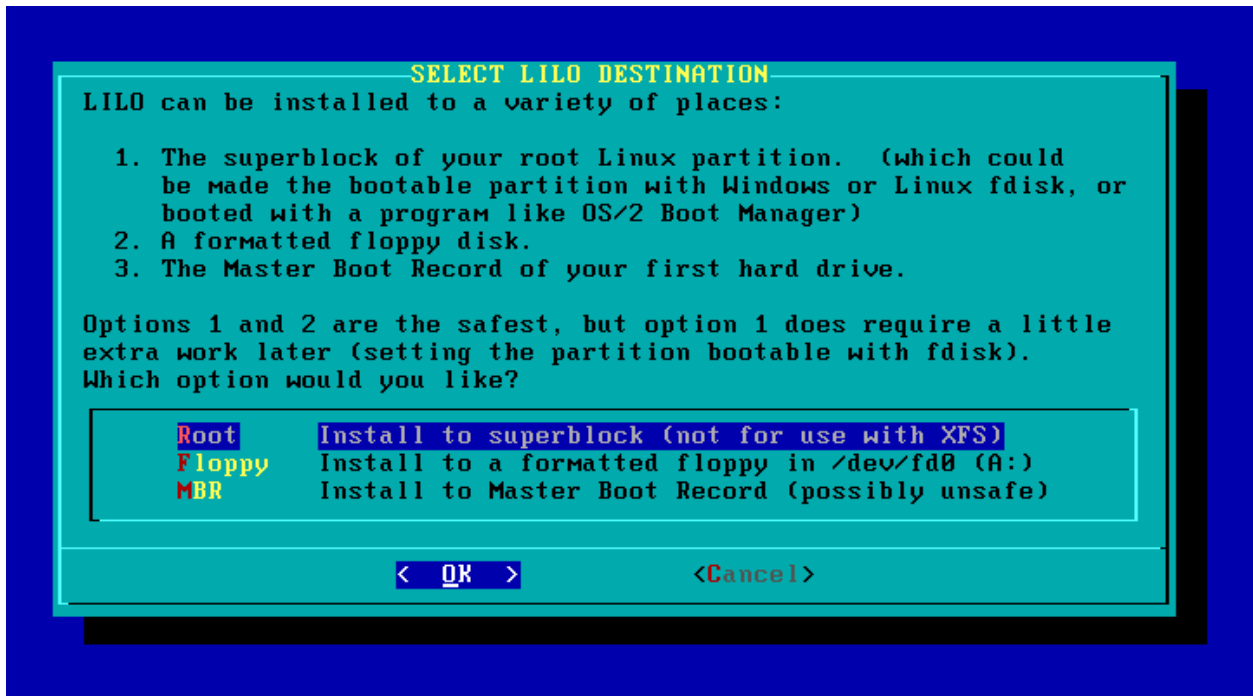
SELECT LILO DESTINATION

LILO can be installed to a variety of places:

1. The superblock of your root Linux partition. (which could be made the bootable partition with Windows or Linux fdisk, or booted with a program like OS/2 Boot Manager)
2. A formatted floppy disk.
3. The Master Boot Record of your first hard drive.

Options 1 and 2 are the safest, but option 1 does require a little extra work later (setting the partition bootable with fdisk). Which option would you like?

| | |
|---|---|
| Root | Install to superblock (not for use with XFS) |
| Floppy | Install to a formatted floppy in /dev/fd0 (A:) |
| MBR | Install to Master Boot Record (possibly unsafe) |

< OK > <Cancel>